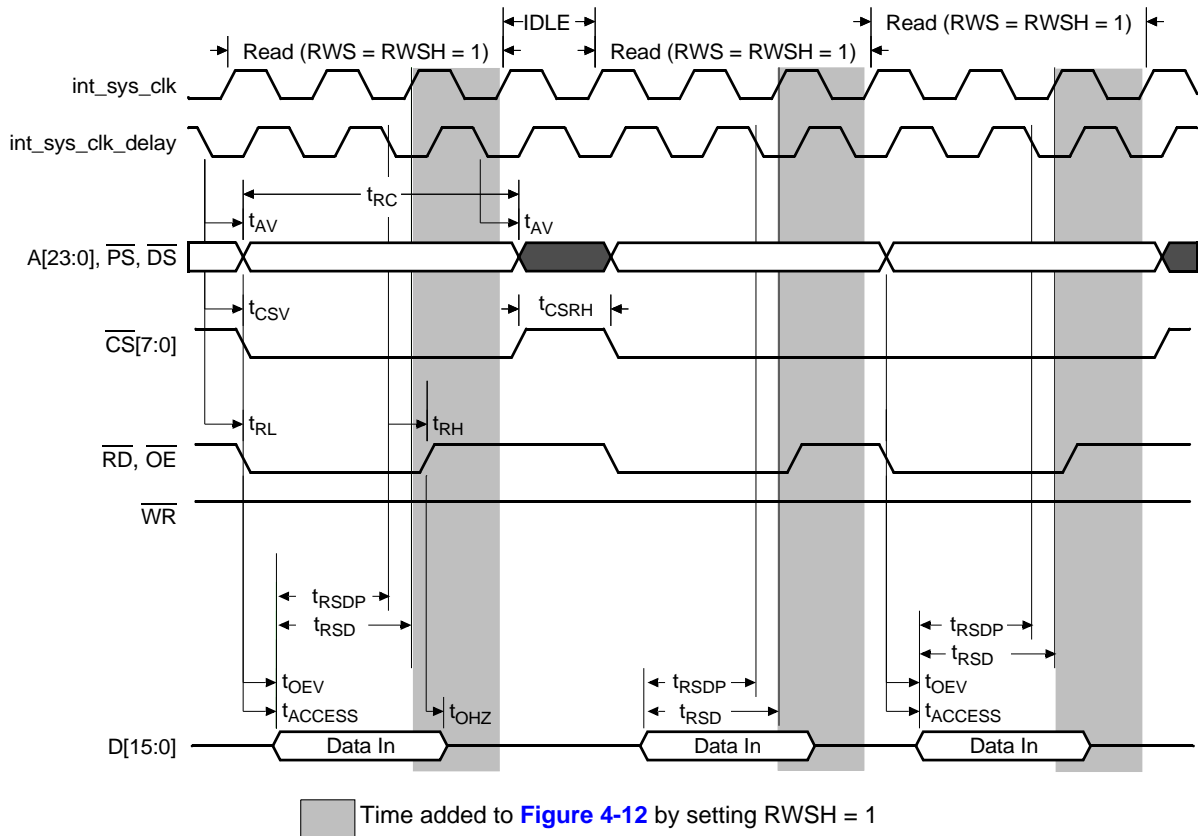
Read (RWS = RWSH = 1) IDLE Read (RWS = RWSH = 1) Read (RWS = RWSH = 1)

int_sys_clk

int_sys_clk_delay

$t_{RC}$

$t_{AV}$

$t_{AV}$

A[23:0], $\overline{PS}$, $\overline{DS}$

$t_{CSV}$

$t_{CSRH}$

$\overline{CS}$[7:0]

$t_{RL}$

$t_{RH}$

$\overline{RD}$, $\overline{OE}$

$\overline{WR}$

$t_{RSDP}$

$t_{RSD}$

$t_{RSDP}$

$t_{RSD}$

$t_{OEV}$

$t_{ACCESS}$

$t_{OHZ}$

$t_{RSDP}$

$t_{RSD}$

$t_{OEV}$

$t_{ACCESS}$

D[15:0]

Data In

Data In

Data In

Time added to Figure 4-12 by setting RWSH = 1